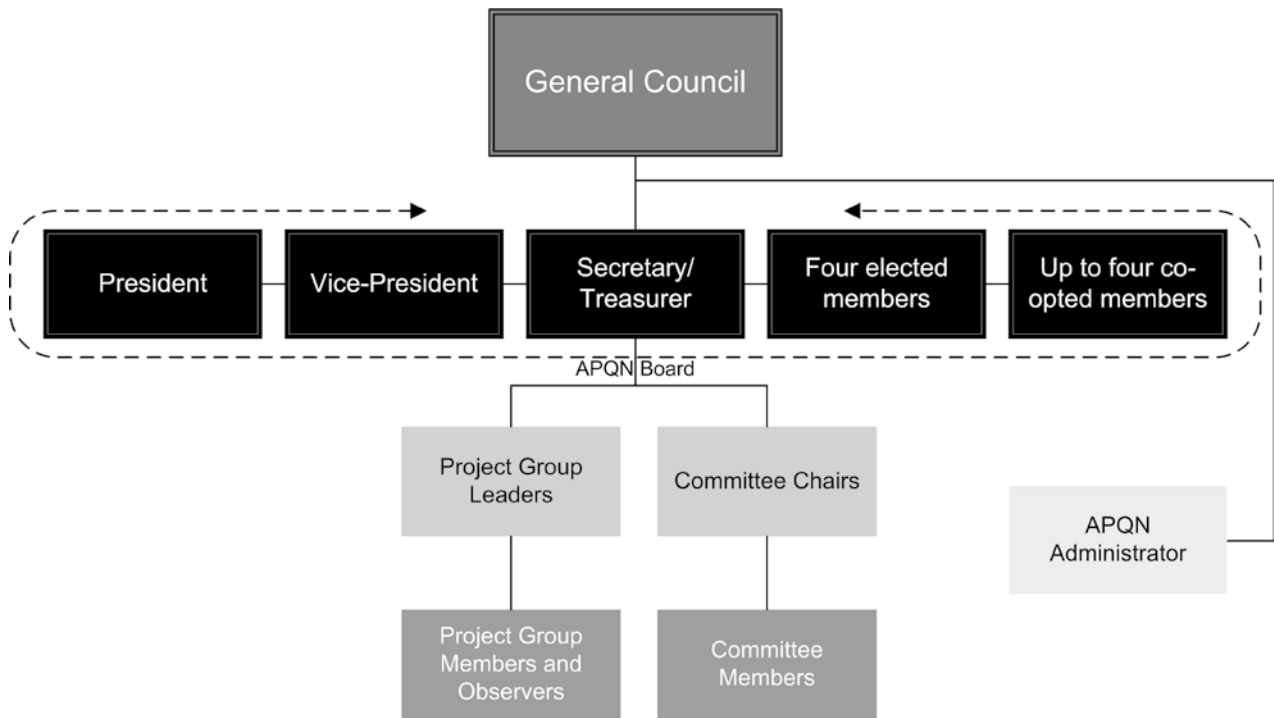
General Council

President

Vice-President

Secretary/ Treasurer

Four elected members

Up to four co-opted members

APQN Board

Project Group Leaders

Committee Chairs

APQN Administrator

Project Group Members and Observers

Committee Members